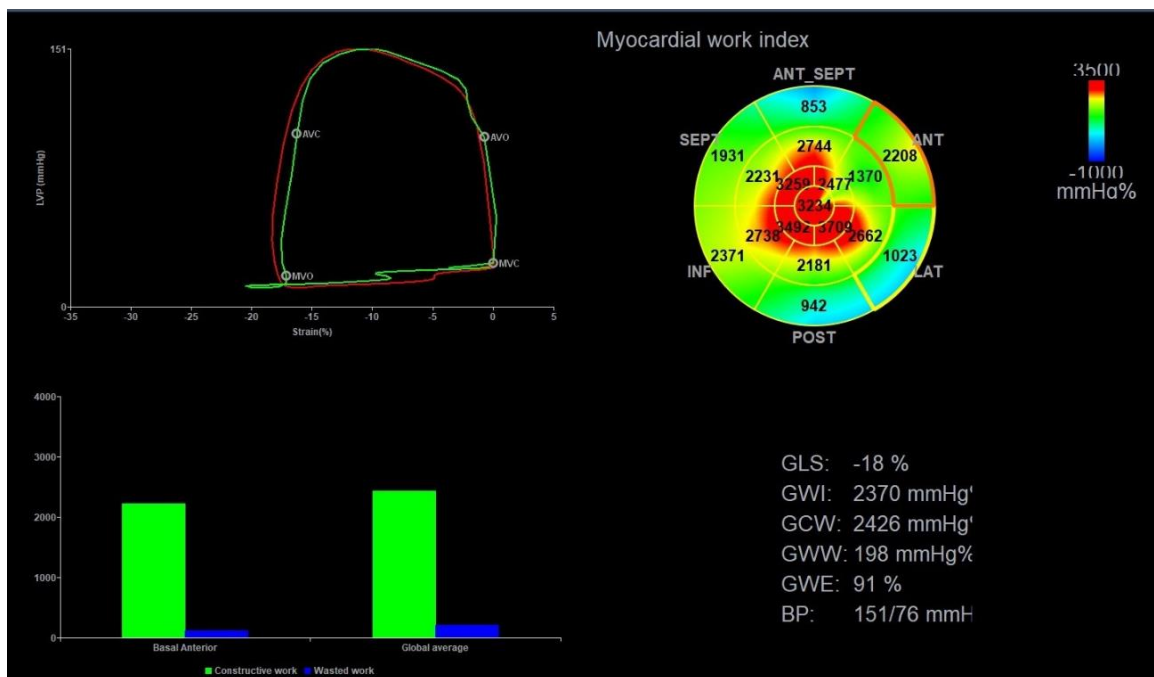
151
LVP (mmHg)
AVC
AVO
MVO
MVC
0
-35 -30 -25 -20 -15 -10 -5 0 5
Strain(%)

Myocardial work index
ANT_SEPT
853
SEPT
1931
ANT
2208
2744
2231
3259
2477
1370
3234
2738
3492
3709
2662
INF
2371
2181
1023
LAT
942
POST

3500
-1000
mmHg%

4000
3000
2000
1000
0
Basal Anterior
Global average
Constructive work Wasted work

GLS: -18 %
GWI: 2370 mmHg
GCW: 2426 mmHg
GWW: 198 mmHg%
GWE: 91 %
BP: 151/76 mmH